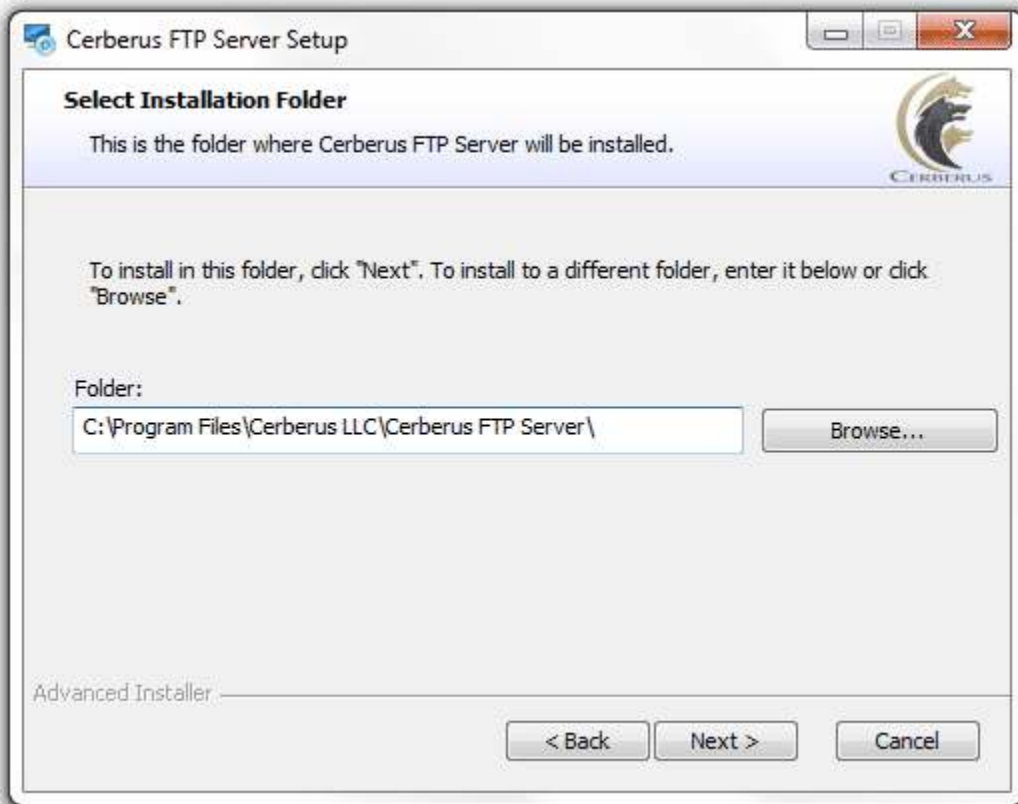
Cerberus FTP Server Setup

Select Installation Folder

This is the folder where Cerberus FTP Server will be installed.

CERBERUS

To install in this folder, click "Next". To install to a different folder, enter it below or click "Browse".

Folder:

C:\Program Files\Cerberus LLC\Cerberus FTP Server\

Browse...

Advanced Installer

< Back

Next >

Cancel